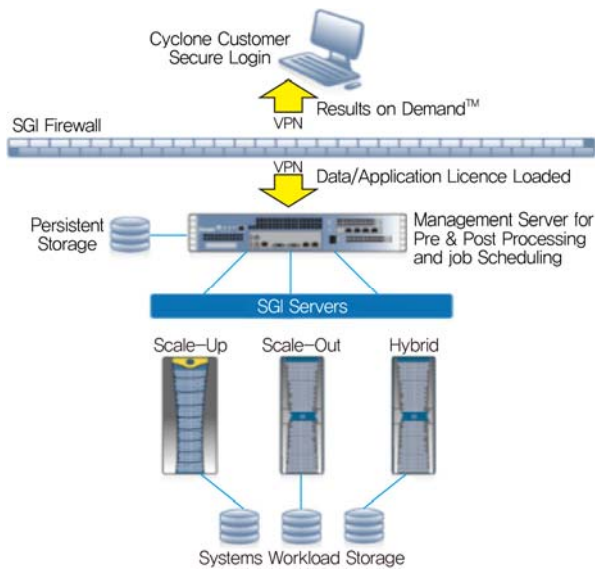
Cyclone Customer Secure Login

VPN

Results on Demand$^{TM}$

SGI Firewall

VPN

Data/Application Licence Loaded

Persistent Storage

Management Server for Pre & Post Processing and job Scheduling

SGI Servers

Scale-Up

Scale-Out

Hybrid

Systems Workload Storage